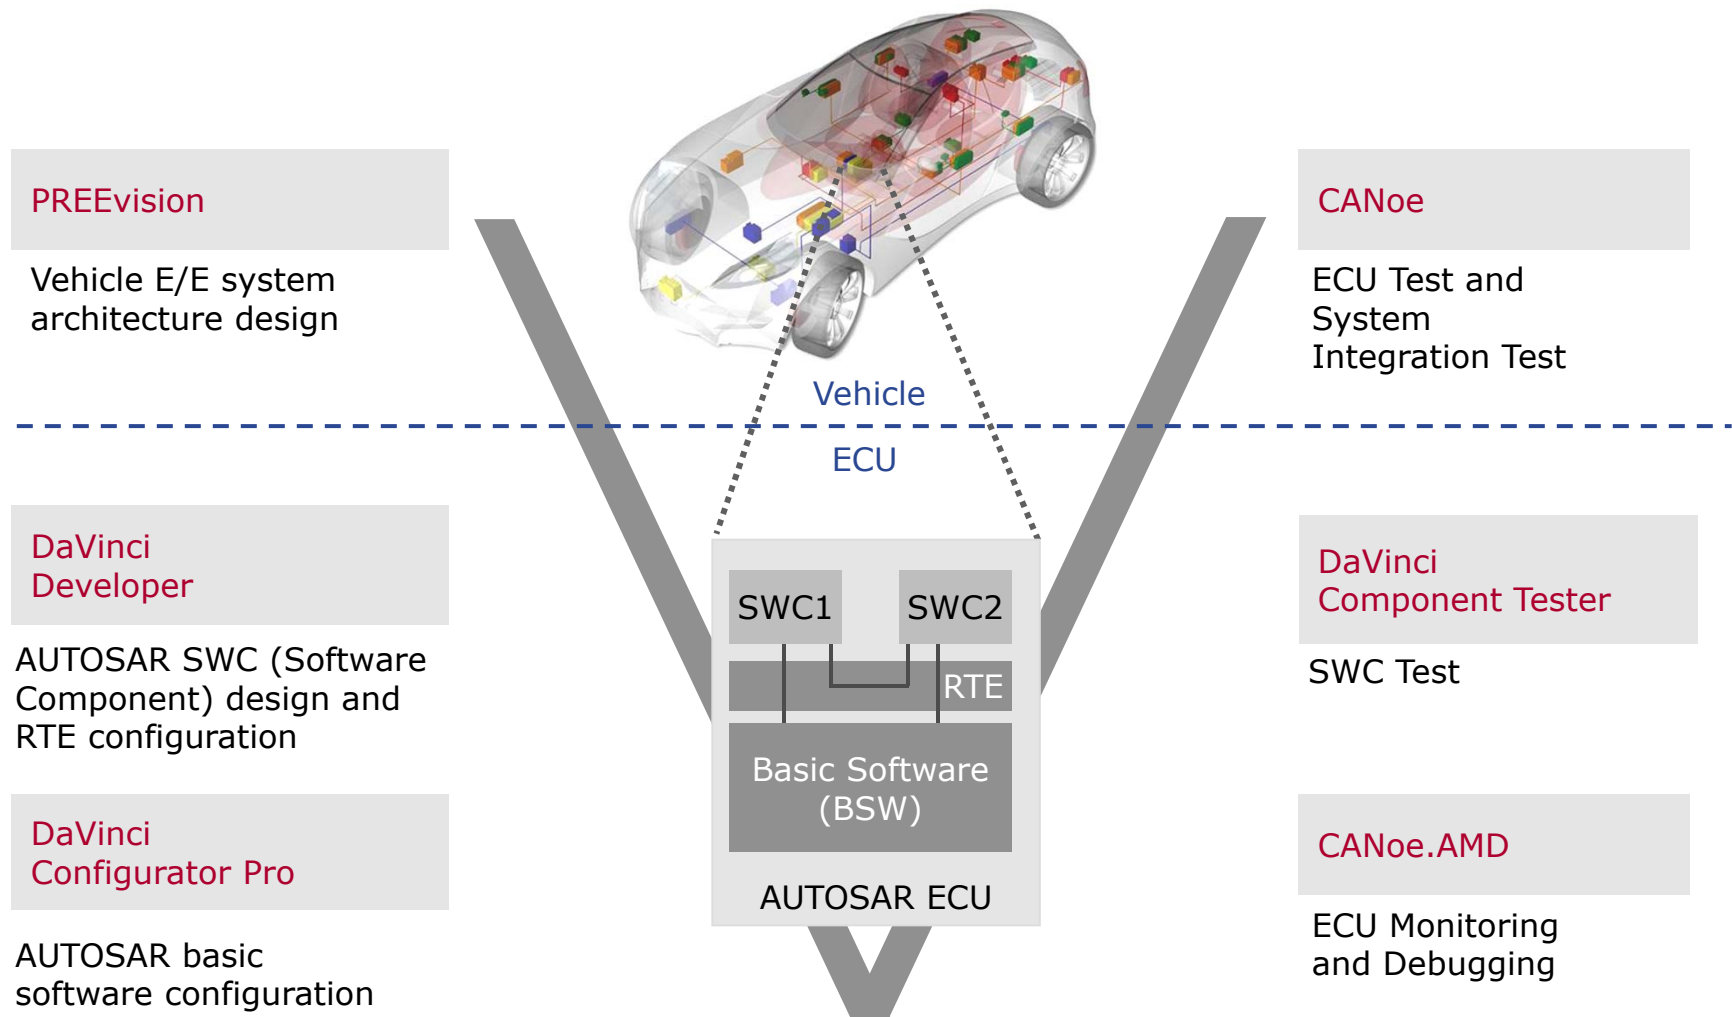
PREEvision

Vehicle E/E system architecture design

DaVinci Developer

AUTOSAR SWC (Software Component) design and RTE configuration

DaVinci Configurator Pro

AUTOSAR basic software configuration

Vehicle

ECU

SWC1

SWC2

RTE

Basic Software (BSW)

AUTOSAR ECU

CANoe

ECU Test and System Integration Test

DaVinci Component Tester

SWC Test

CANoe.AMD

ECU Monitoring and Debugging